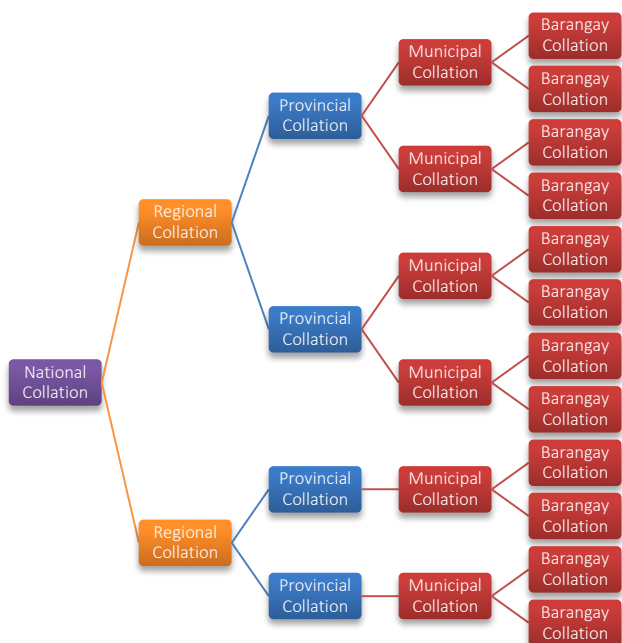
National Collation

Regional Collation

Provincial Collation

Municipal Collation

Barangay Collation

Barangay Collation

Municipal Collation

Barangay Collation

Barangay Collation

Provincial Collation

Municipal Collation

Barangay Collation

Barangay Collation

Municipal Collation

Barangay Collation

Barangay Collation

Regional Collation

Provincial Collation

Municipal Collation

Barangay Collation

Barangay Collation

Provincial Collation

Municipal Collation

Barangay Collation

Barangay Collation